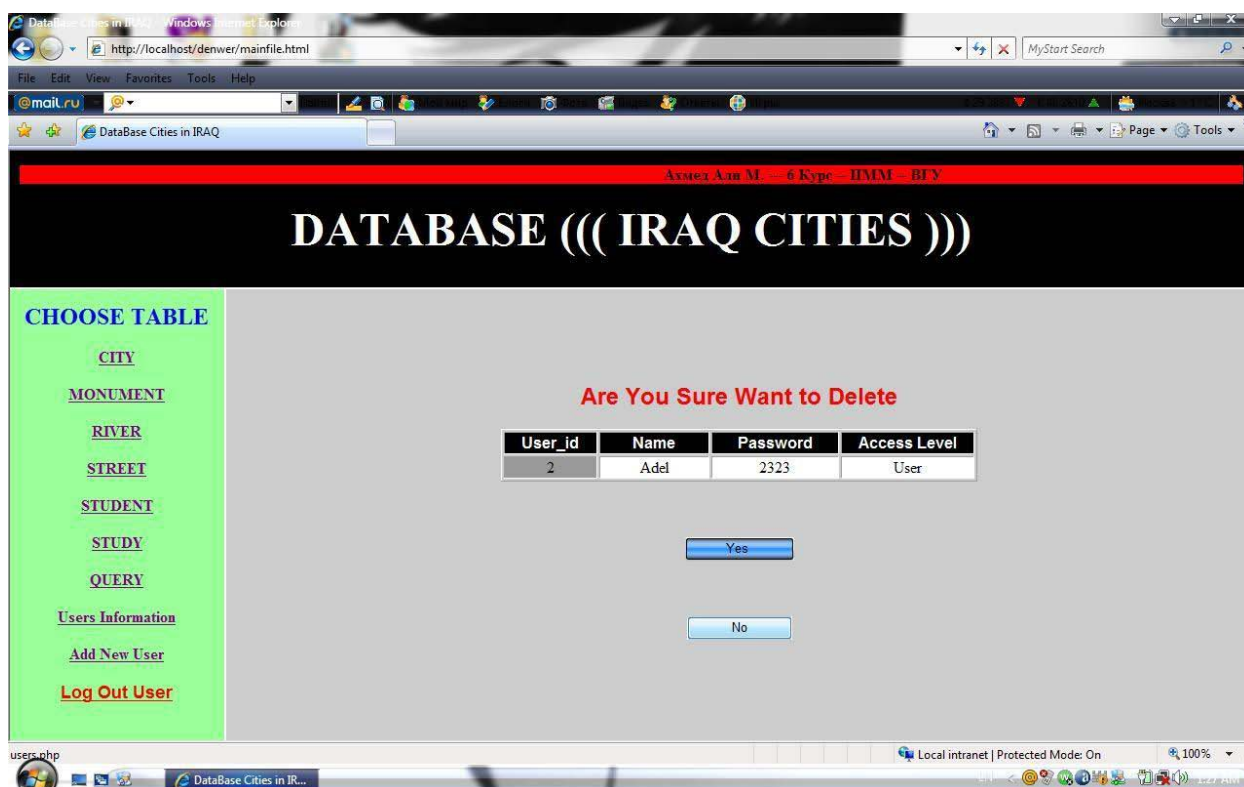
DataBase Cities in IRAQ - Windows Internet Explorer

http://localhost/denwer/mainfile.html

MyStart Search

File Edit View Favorites Tools Help

@mail.ru

DataBase Cities in IRAQ

Page ▾ Tools ▾

Ахмед Али М. — 6 Курс — ПММ — ВГУ

DATABASE ((( IRAQ CITIES )))

CHOOSE TABLE

CITY

MONUMENT

RIVER

STREET

STUDENT

STUDY

QUERY

Users Information

Add New User

Log Out User

Are You Sure Want to Delete

| User_id | Name | Password | Access Level |
|---|---|---|---|
| 2 | Adel | 2323 | User |

Yes

No

users.php

Local intranet | Protected Mode: On

100%

DataBase Cities in IR...